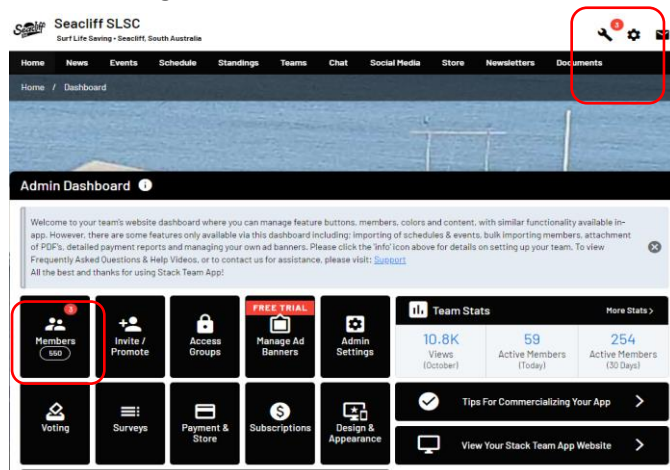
Seacliff SLSC
Surf Life Saving • Seacliff, South Australia

3

Home News Events Schedule Standings Teams Chat Social Media Store Newsletters Documents

Home / Dashboard

Admin Dashboard

Welcome to your team's website dashboard where you can manage feature buttons, members, colors and content, with similar functionality available in-app. However, there are some features only available via this dashboard including: importing of schedules & events, bulk importing members, attachment of PDF's, detailed payment reports and managing your own ad banners. Please click the 'info' icon above for details on setting up your team. To view Frequently Asked Questions & Help Videos, or to contact us for assistance, please visit: Support
All the best and thanks for using Stack Team App!

3
Members
550

Invite / Promote

Access Groups

FREE TRIAL
Manage Ad Banners

Admin Settings

Team Stats
More Stats >

| 10.8K | 59 | 254 |
|---|---|---|
| Views (October) | Active Members (Today) | Active Members (30 Days) |

Voting

Surveys

Payment & Store

Subscriptions

Design & Appearance

Tips For Commercializing Your App

View Your Stack Team App Website